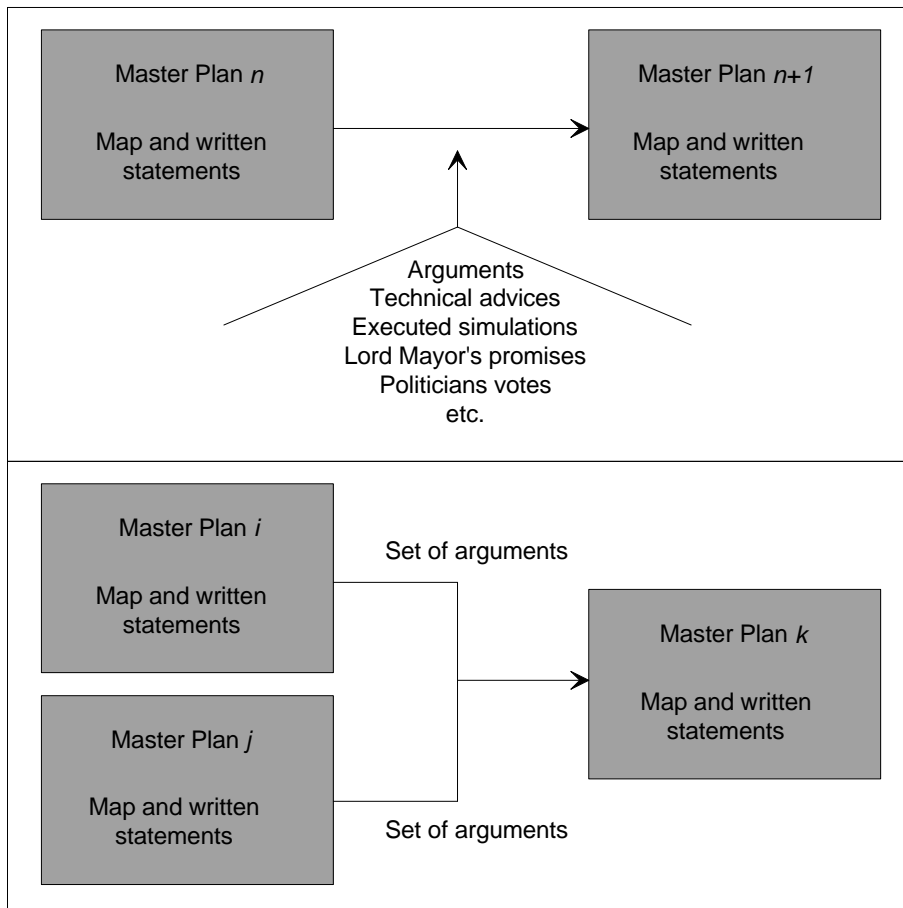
Master Plan $n$

Map and written statements

Master Plan $n+1$

Map and written statements

Arguments
Technical advices
Executed simulations
Lord Mayor's promises
Politicians votes
etc.

Master Plan $i$

Map and written statements

Set of arguments

Master Plan $k$

Map and written statements

Master Plan $j$

Map and written statements

Set of arguments